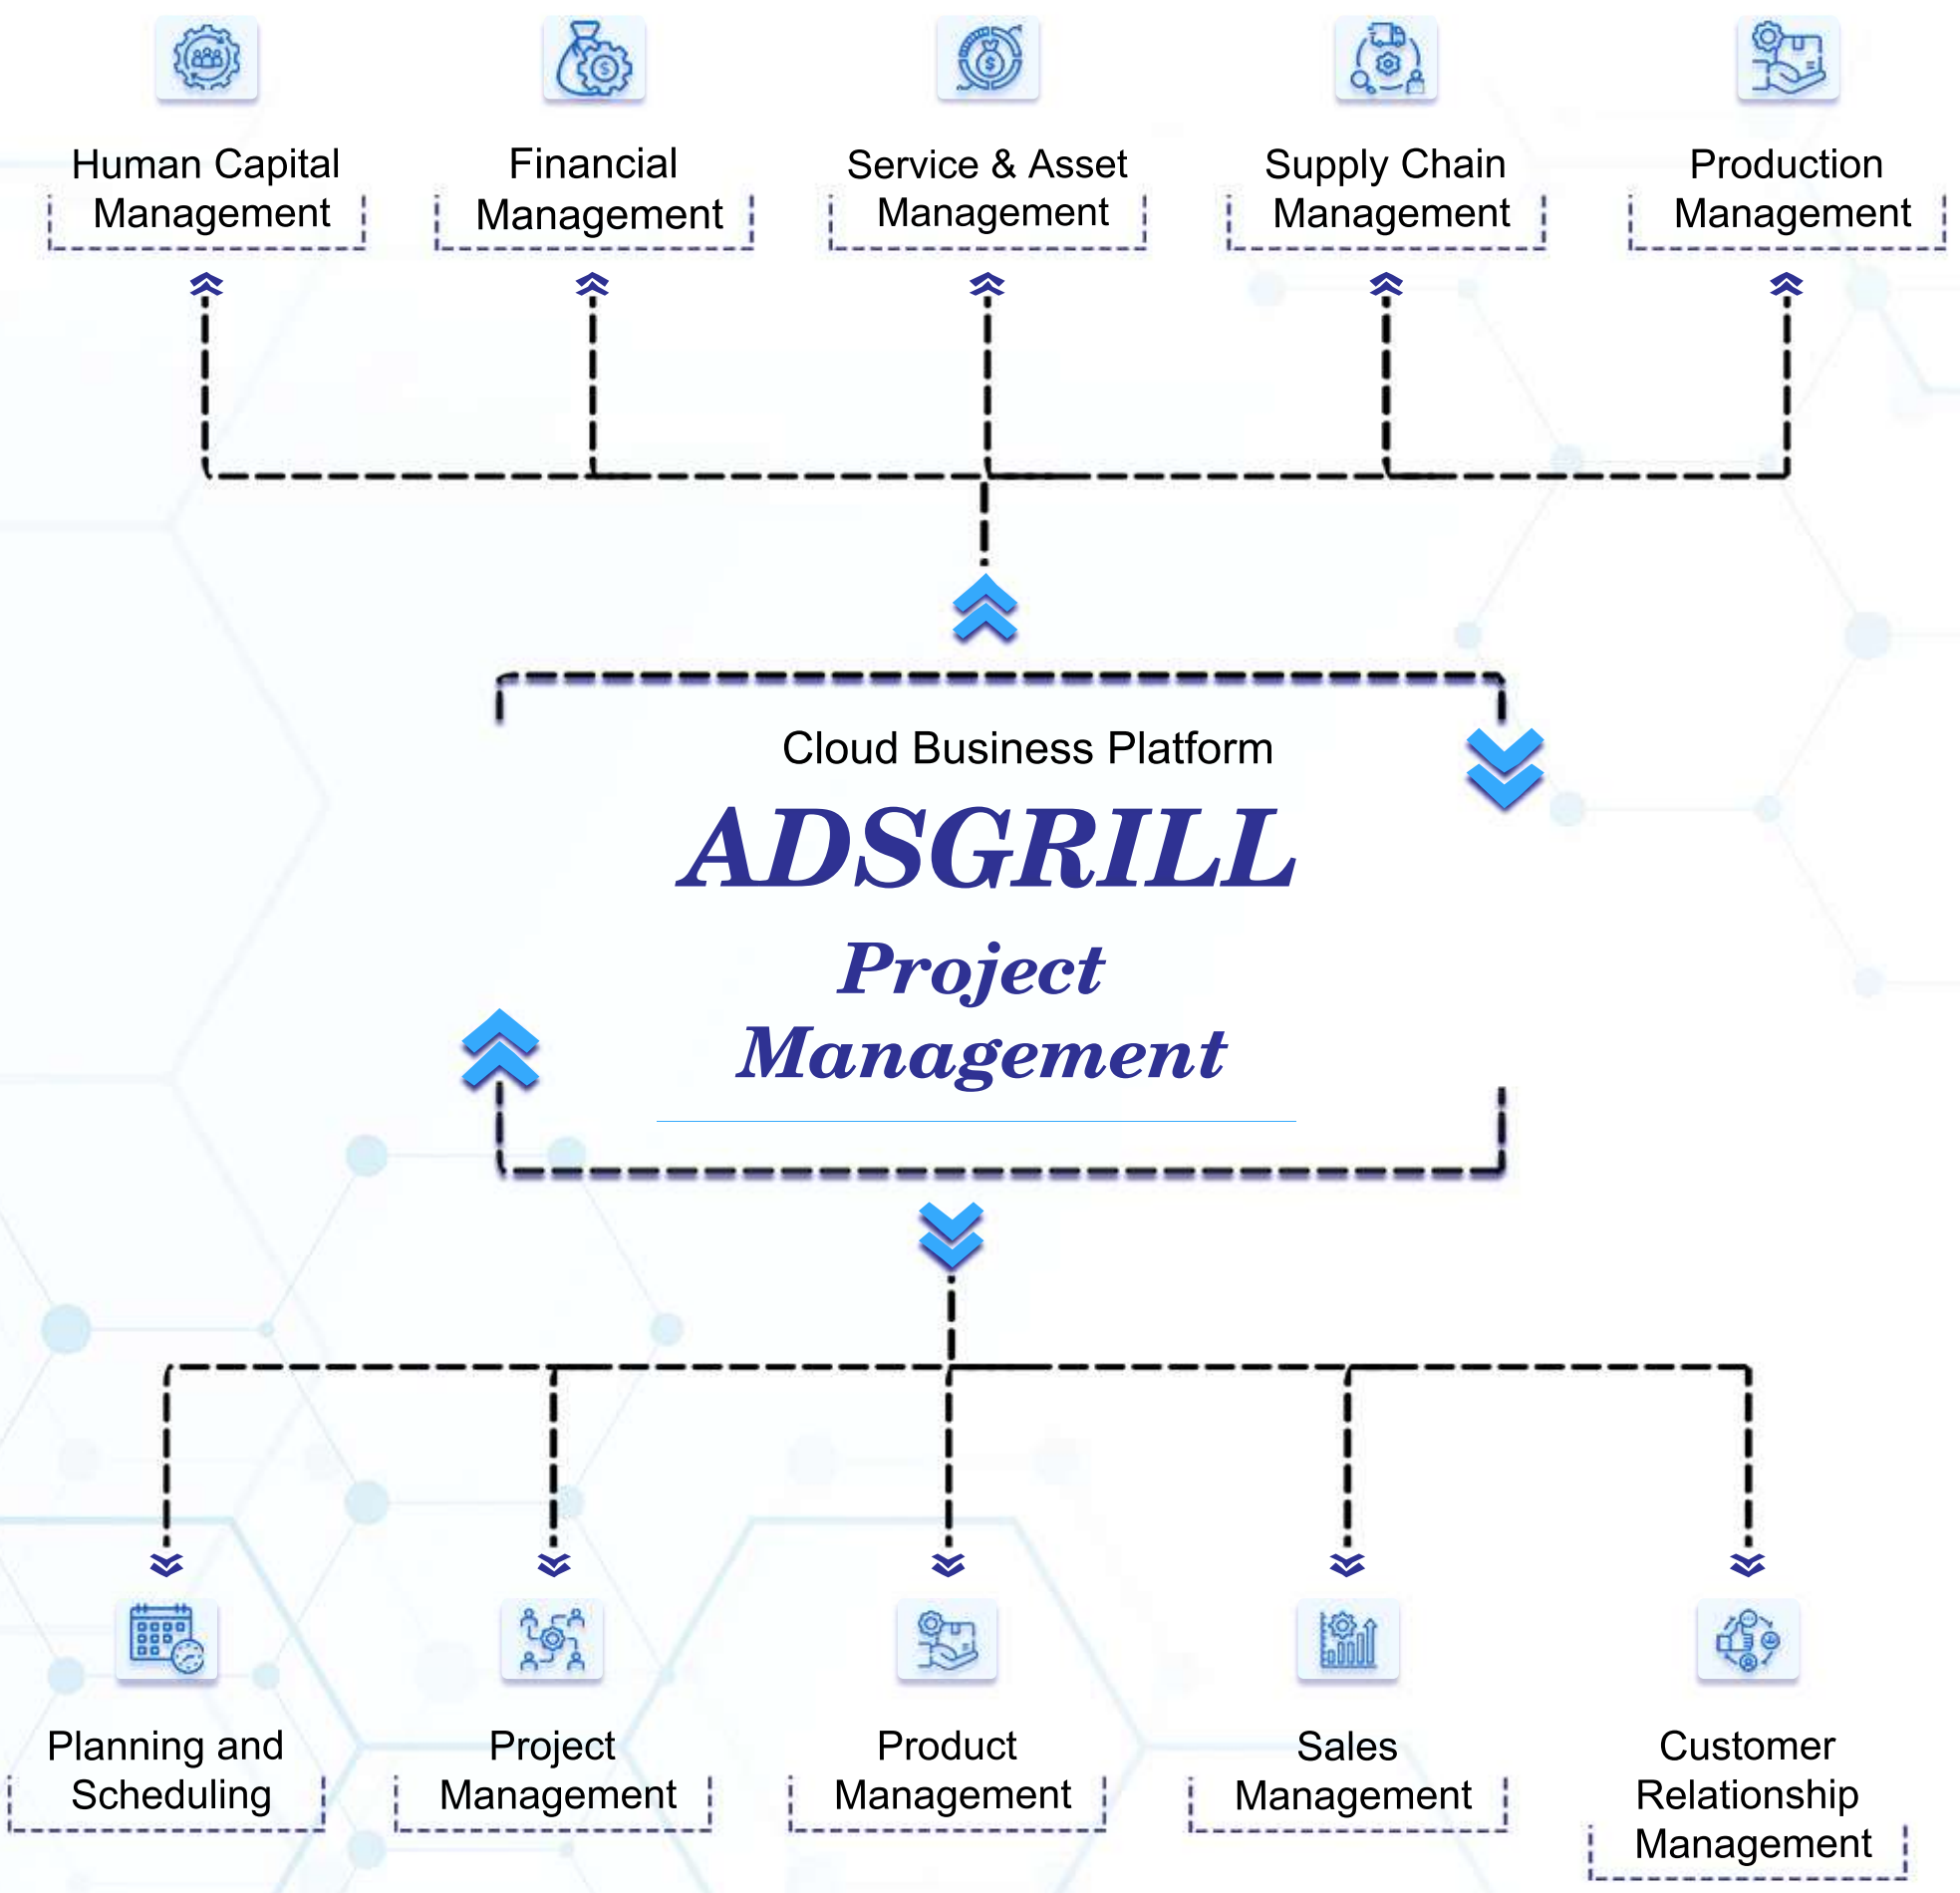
Human Capital Management

Financial Management

Service & Asset Management

Supply Chain Management

Production Management

Cloud Business Platform

ADSGRILL

Project Management

Planning and Scheduling

Project Management

Product Management

Sales Management

Customer Relationship Management